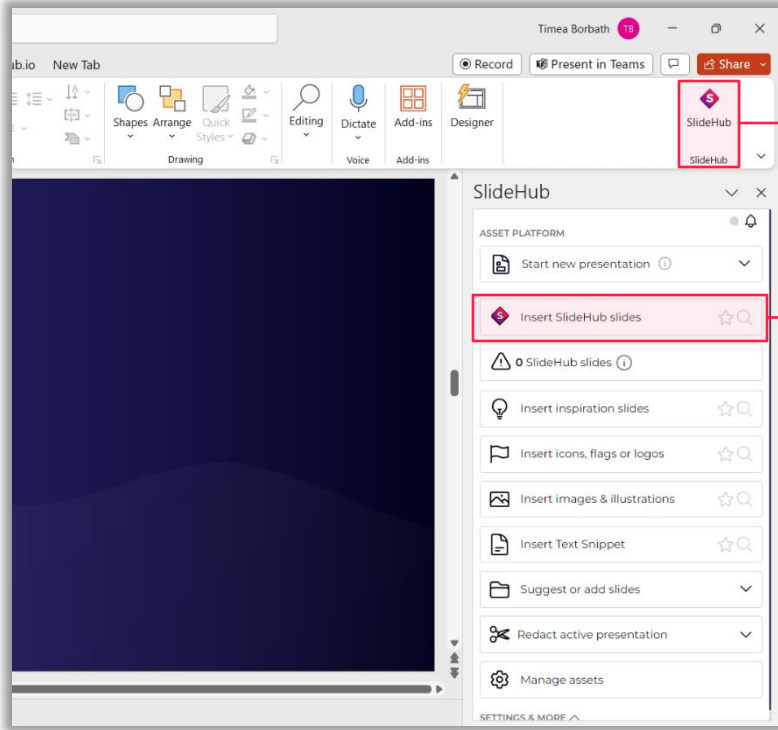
Timea Borbath TB

ub.io New Tab

Record
Present in Teams
Share

Shapes Arrange Quick Styles
Drawing
Editing
Dictate
Voice
Add-ins
Add-ins
Designer
SlideHub
SlideHub

SlideHub

ASSET PLATFORM

Start new presentation

Insert SlideHub slides

0 SlideHub slides

Insert inspiration slides

Insert icons, flags or logos

Insert images & illustrations

Insert Text Snippet

Suggest or add slides

Redact active presentation

Manage assets

SETTINGS & MORE